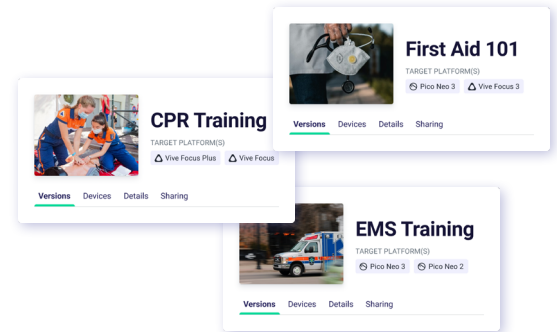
First Aid 101
TARGET PLATFORM(S)
Pico Neo 3 Vive Focus 3
Versions Devices Details Sharing

CPR Training
TARGET PLATFORM(S)
Vive Focus Plus Vive Focus
Versions Devices Details Sharing

EMS Training
TARGET PLATFORM(S)
Pico Neo 3 Pico Neo 2
Versions Devices Details Sharing